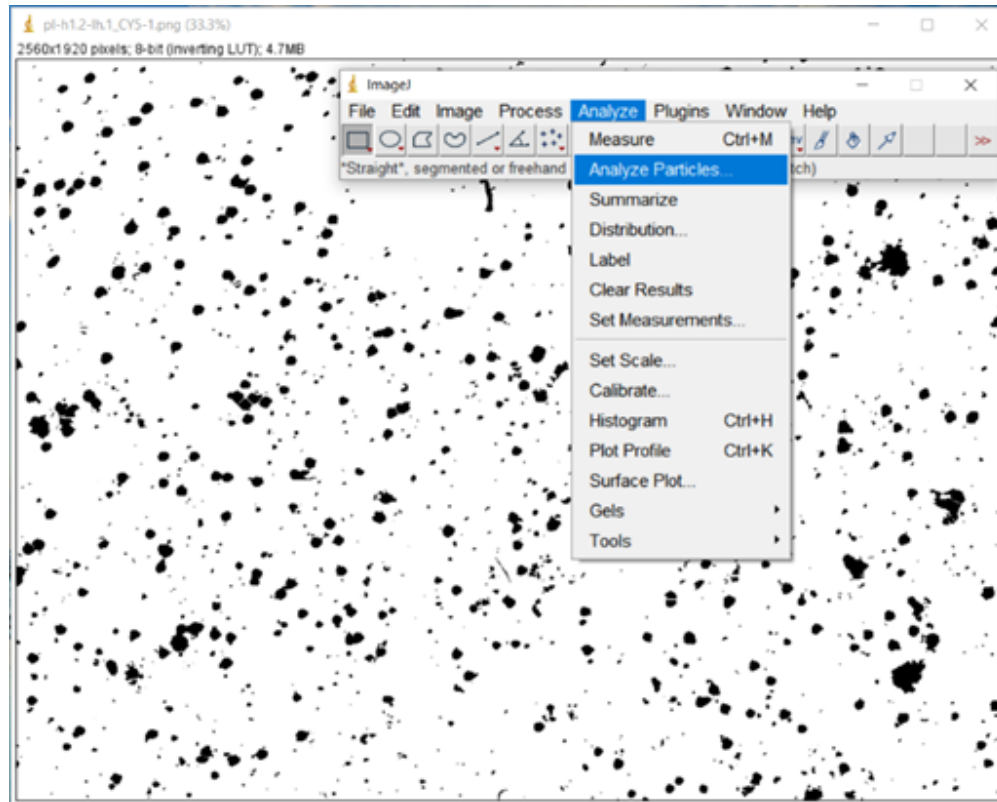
pl-h1.2-lh.1_CY5-1.png (33.3%)
2560x1920 pixels; 8-bit (inverting LUT); 4.7MB

ImageJ
File Edit Image Process Analyze Plugins Window Help
*Straight*, segmented or freehand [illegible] tch)

Measure Ctrl+M
Analyze Particles...
Summarize
Distribution...
Label
Clear Results
Set Measurements...
Set Scale...
Calibrate...
Histogram Ctrl+H
Plot Profile Ctrl+K
Surface Plot...
Gels
Tools